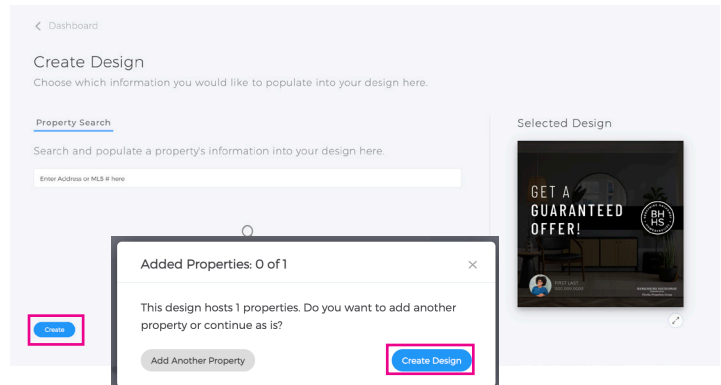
Dashboard

Create Design

Choose which information you would like to populate into your design here.

Property Search

Search and populate a property's information into your design here.

Enter Address or MLS # here

Selected Design

GET A GUARANTEED OFFER!

BH HS

FIRST LAST

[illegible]

Create

Added Properties: 0 of 1

×

This design hosts 1 properties. Do you want to add another property or continue as is?

Add Another Property

Create Design